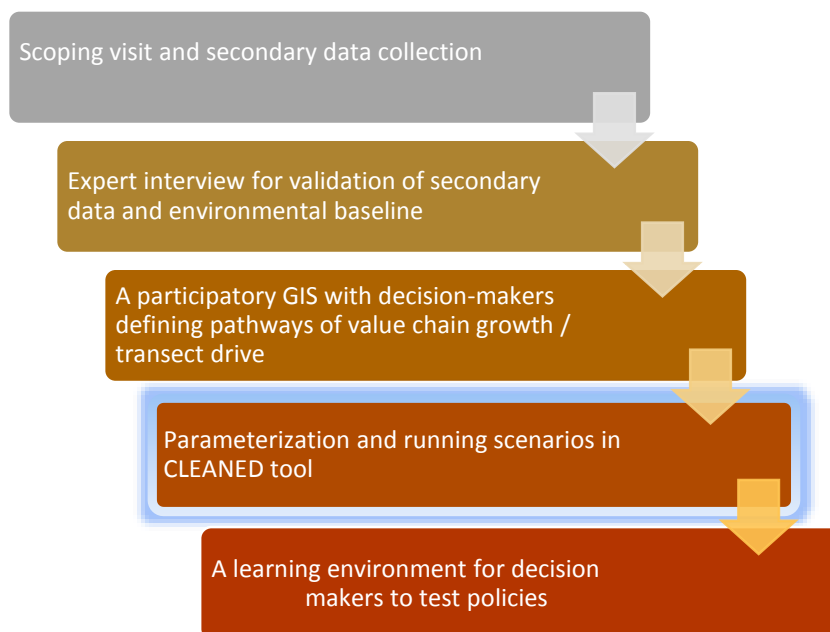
Scoping visit and secondary data collection

Expert interview for validation of secondary data and environmental baseline

A participatory GIS with decision-makers defining pathways of value chain growth / transect drive

Parameterization and running scenarios in CLEANED tool

A learning environment for decision makers to test policies